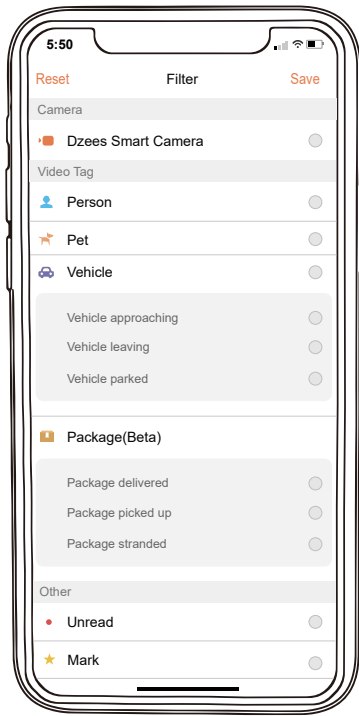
5:50

Reset Filter Save

Camera

Dzees Smart Camera

Video Tag

Person

Pet

Vehicle

Vehicle approaching

Vehicle leaving

Vehicle parked

Package(Beta)

Package delivered

Package picked up

Package stranded

Other

Unread

Mark